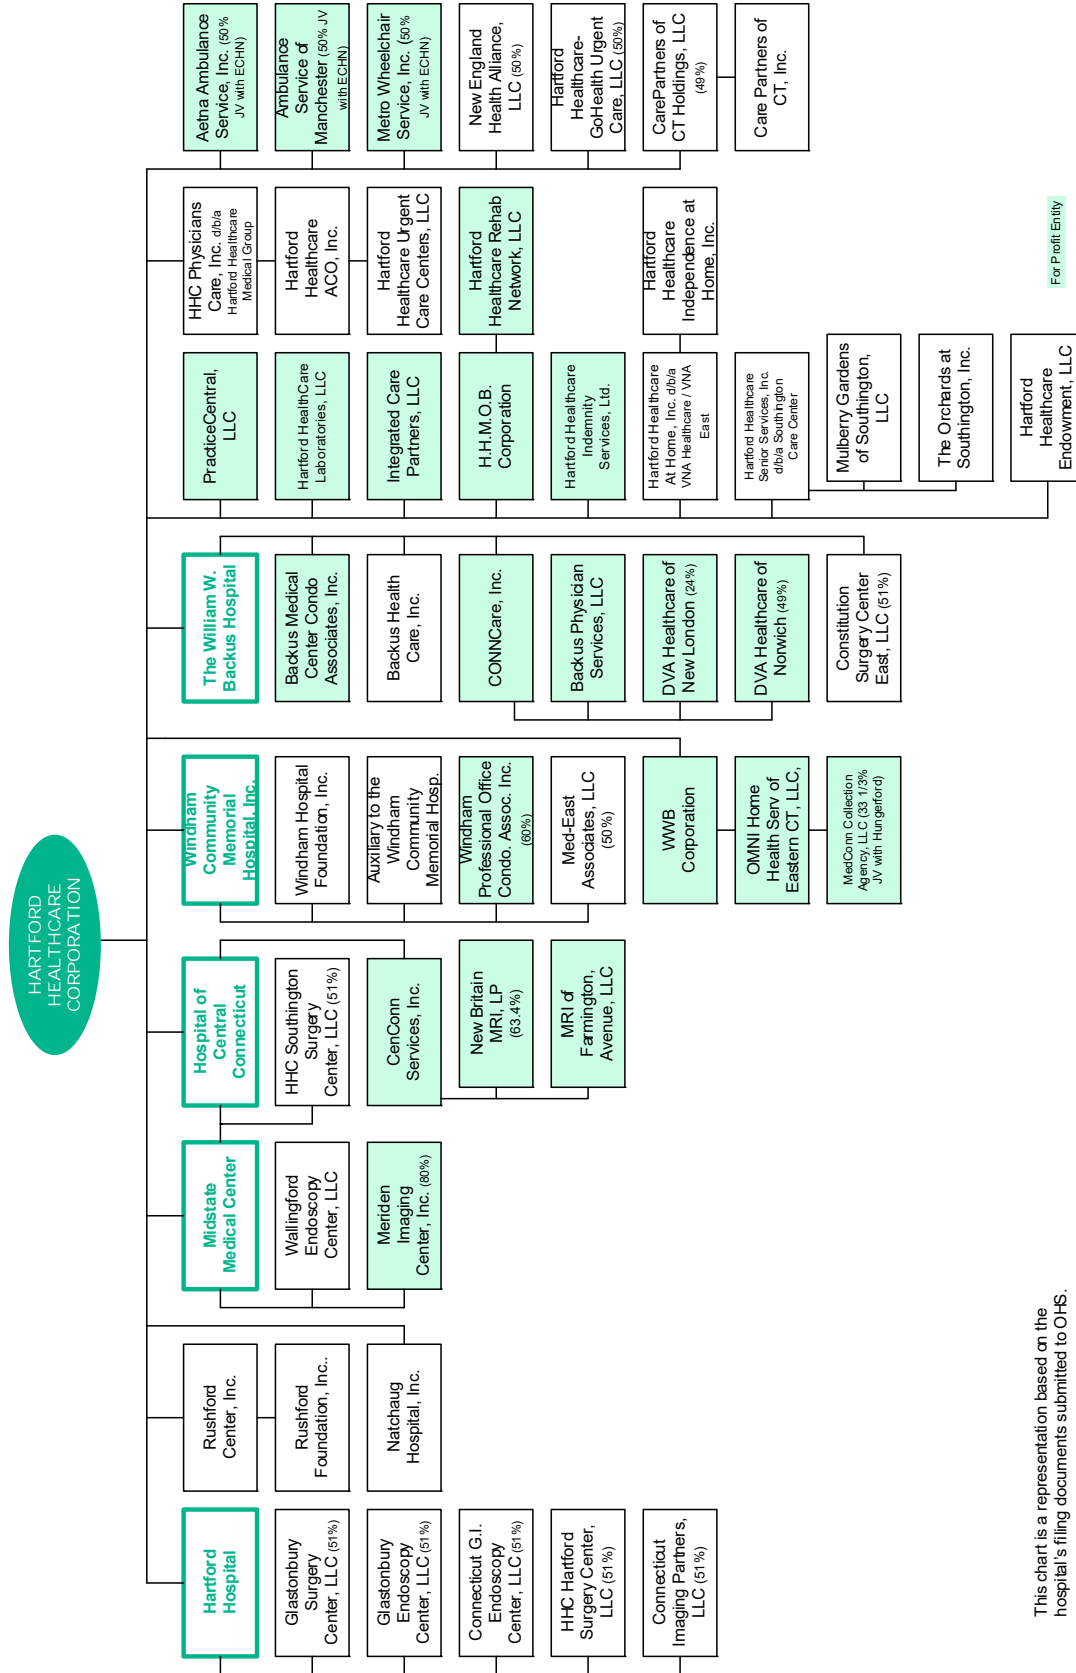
HARTFORD HEALTHCARE CORPORATION

Hartford Hospital

Glastonbury Surgery Center, LLC (51%)

Glastonbury Endoscopy Center, LLC (51%)

Connecticut G.I. Endoscopy Center, LLC (51%)

HHC Hartford Surgery Center, LLC (51%)

Connecticut Imaging Partners, LLC (51%)

Rushford Center, Inc.

Rushford Foundation, Inc.

Natchaug Hospital, Inc.

Midstate Medical Center

Wallingford Endoscopy Center, LLC

Meriden Imaging Center, Inc. (80%)

Hospital of Central Connecticut

HHC Southington Surgery Center, LLC (51%)

CenConn Services, Inc.

New Britain MRI, LP (63.4%)

MRI of Farmington Avenue, LLC

Windham Community Memorial Hospital, Inc.

Windham Hospital Foundation, Inc.

Auxiliary to the Windham Community Memorial Hosp.

Windham Professional Office Condo. Assoc. Inc. (60%)

Med-East Associates, LLC (50%)

WWB Corporation

OMNI Home Health Serv of Eastern CT, LLC,

MedConn Collection Agency, LLC (33 1/3% JV with Hungerford)

The William W. Backus Hospital

Backus Medical Center Condo Associates, Inc.

Backus Health Care, Inc.

CONNCare, Inc.

Backus Physician Services, LLC

DVA Healthcare of New London (24%)

DVA Healthcare of Norwich (49%)

Constitution Surgery Center East, LLC (51%)

PracticeCentral, LLC

Hartford HealthCare Laboratories, LLC

Integrated Care Partners, LLC

H.H.M.O.B. Corporation

Hartford Healthcare Indemnity Services, Ltd.

Hartford Healthcare At Home, Inc. d/b/a VNA Healthcare / VNA East

Hartford Healthcare Senior Services, Inc. d/b/a Southington Care Center

Mulberry Gardens of Southington, LLC

The Orchards at Southington, Inc.

Hartford Healthcare Endowment, LLC

HHC Physicians Care, Inc. d/b/a Hartford Healthcare Medical Group

Hartford Healthcare ACO, Inc.

Hartford Healthcare Urgent Care Centers, LLC

Hartford Healthcare Rehab Network, LLC

Hartford Healthcare Independence at Home, Inc.

Aetna Ambulance Service, Inc. (50% JV with ECHN)

Ambulance Service of Manchester (50% JV with ECHN)

Metro Wheelchair Service, Inc. (50% JV with ECHN)

New England Health Alliance, LLC (50%)

Hartford Healthcare-GoHealth Urgent Care, LLC (50%)

CarePartners of CT Holdings, LLC (49%)

Care Partners of CT, Inc.

For Profit Entity

This chart is a representation based on the hospital's filing documents submitted to OHS.